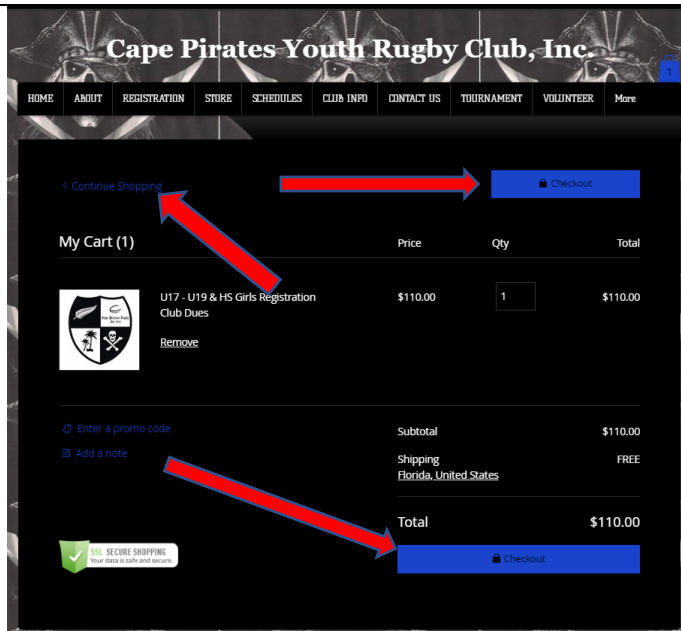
Cape Pirates Youth Rugby Club, Inc.

1

HOME ABOUT REGISTRATION STORE SCHEDULES CLUB INFO CONTACT US TOURNAMENT VOLUNTEER More

< Continue Shopping

Checkout

My Cart (1)

Price Qty Total

U17 - U19 & HS Girls Registration Club Dues

Remove

$110.00 1 $110.00

Enter a promo code

Add a note

Subtotal $110.00

Shipping FREE

Florida, United States

Total $110.00

SSL SECURE SHOPPING
Your data is safe and secure.

Checkout